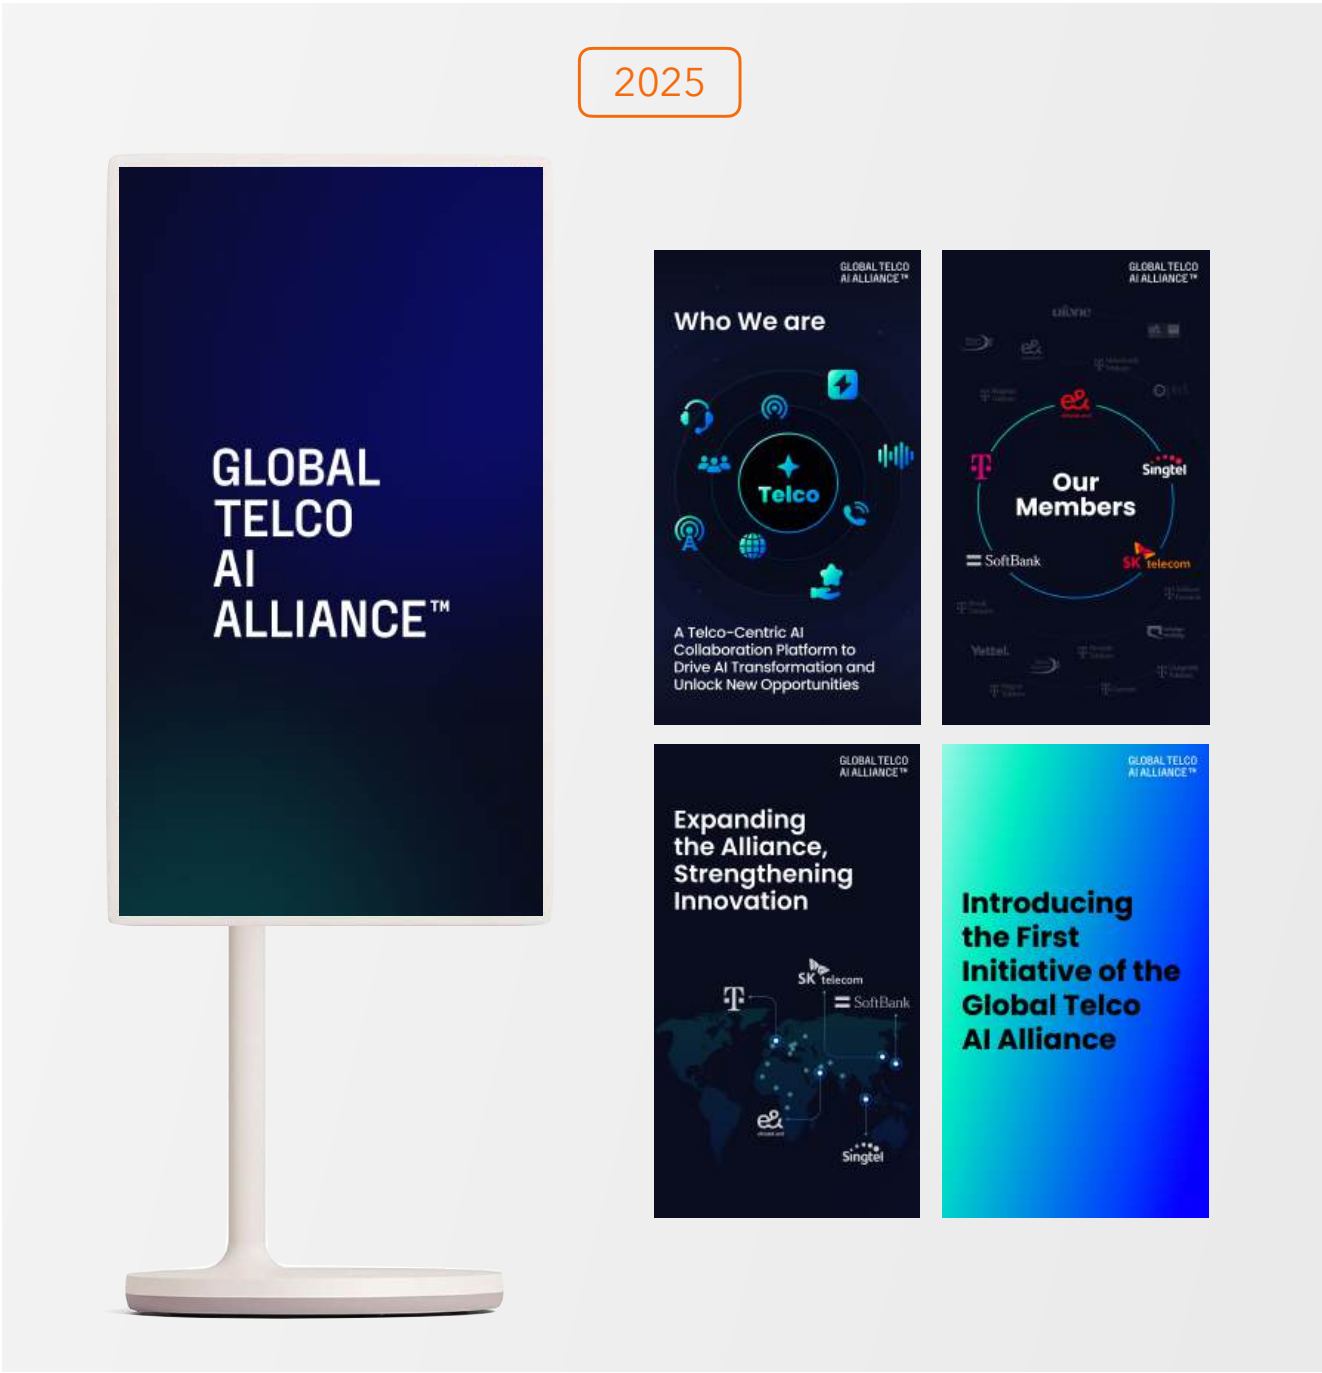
2025

GLOBAL TELCO AI ALLIANCE™

GLOBAL TELCO AI ALLIANCE™

Who We are

Telco

A Telco-Centric AI Collaboration Platform to Drive AI Transformation and Unlock New Opportunities

GLOBAL TELCO AI ALLIANCE™

Our Members

e&

Singtel

SoftBank

SK telecom

Yettel

GLOBAL TELCO AI ALLIANCE™

Expanding the Alliance, Strengthening Innovation

SK telecom

SoftBank

e&

Singtel

GLOBAL TELCO AI ALLIANCE™

Introducing the First Initiative of the Global Telco AI Alliance